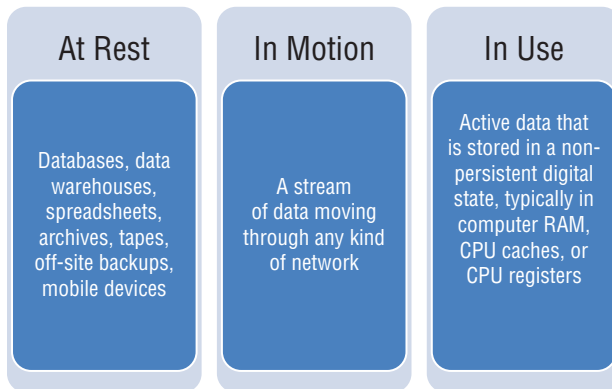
At Rest

Databases, data warehouses, spreadsheets, archives, tapes, off-site backups, mobile devices

In Motion

A stream of data moving through any kind of network

In Use

Active data that is stored in a non-persistent digital state, typically in computer RAM, CPU caches, or CPU registers